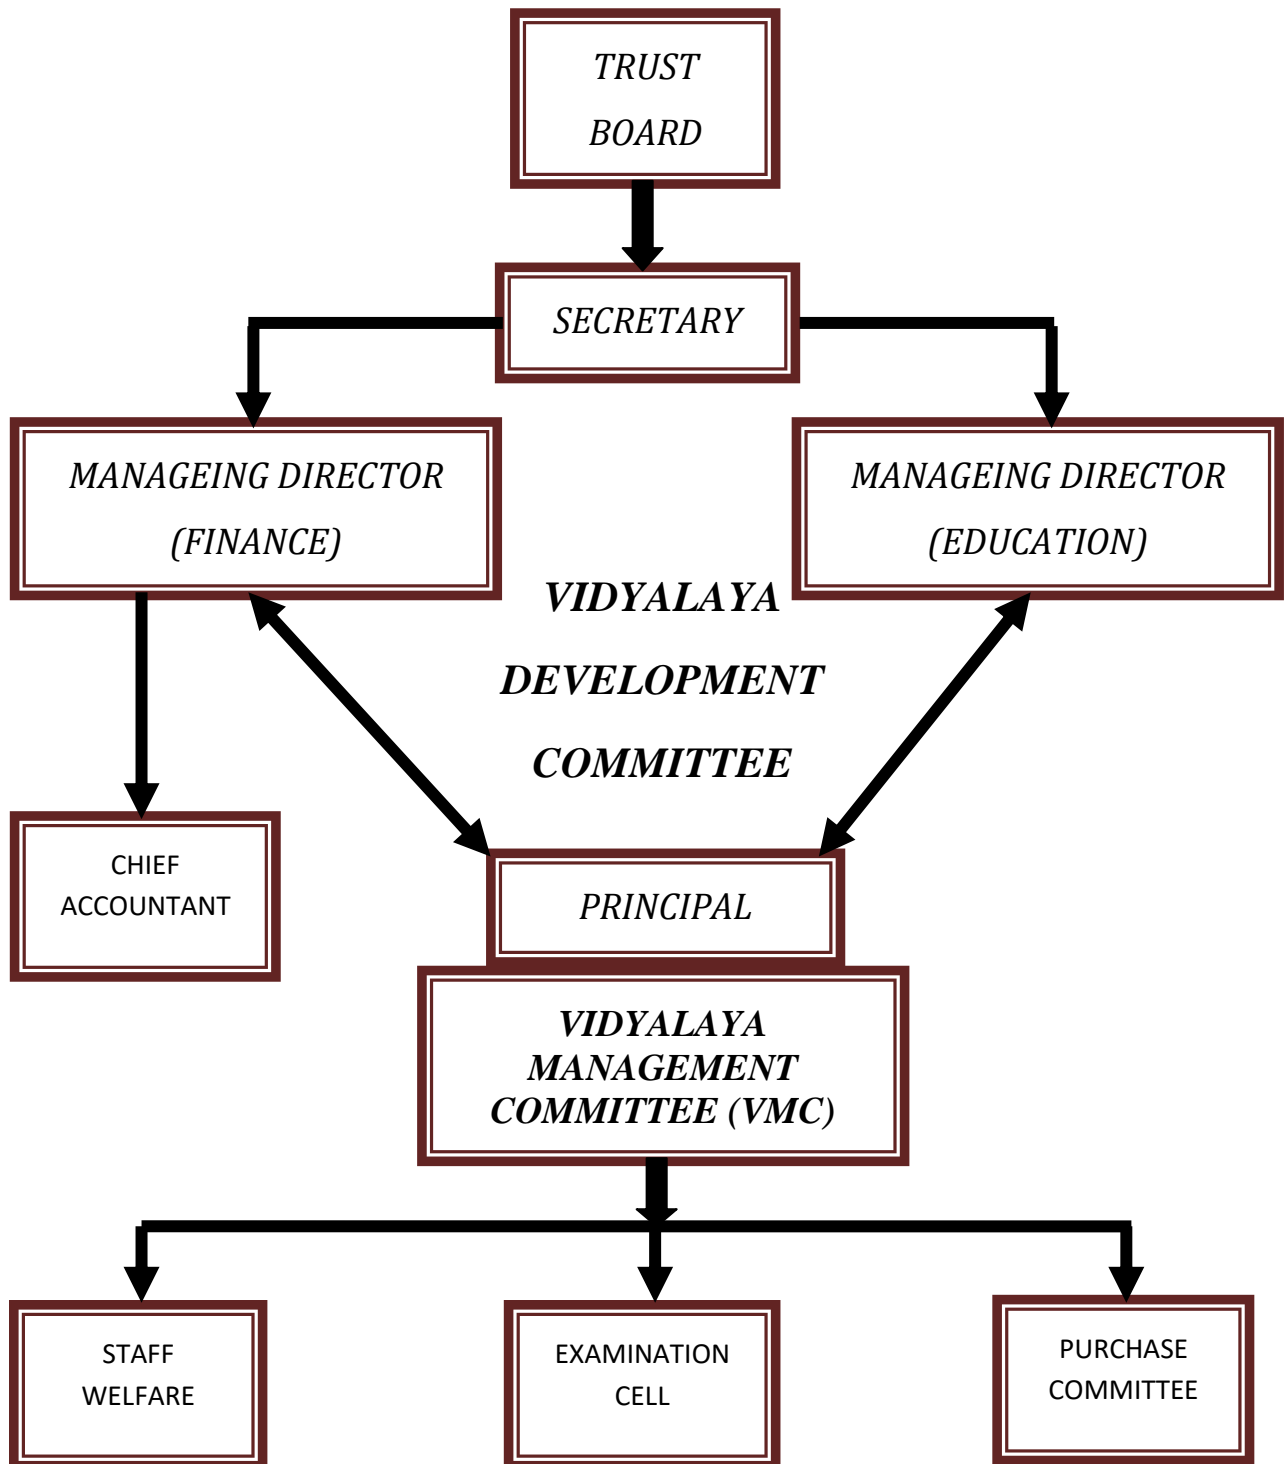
TRUST BOARD

SECRETARY

MANAGEING DIRECTOR (FINANCE)

MANAGEING DIRECTOR (EDUCATION)

VIDYALAYA DEVELOPMENT COMMITTEE

CHIEF ACCOUNTANT

PRINCIPAL

VIDYALAYA MANAGEMENT COMMITTEE (VMC)

STAFF WELFARE

EXAMINATION CELL

PURCHASE COMMITTEE